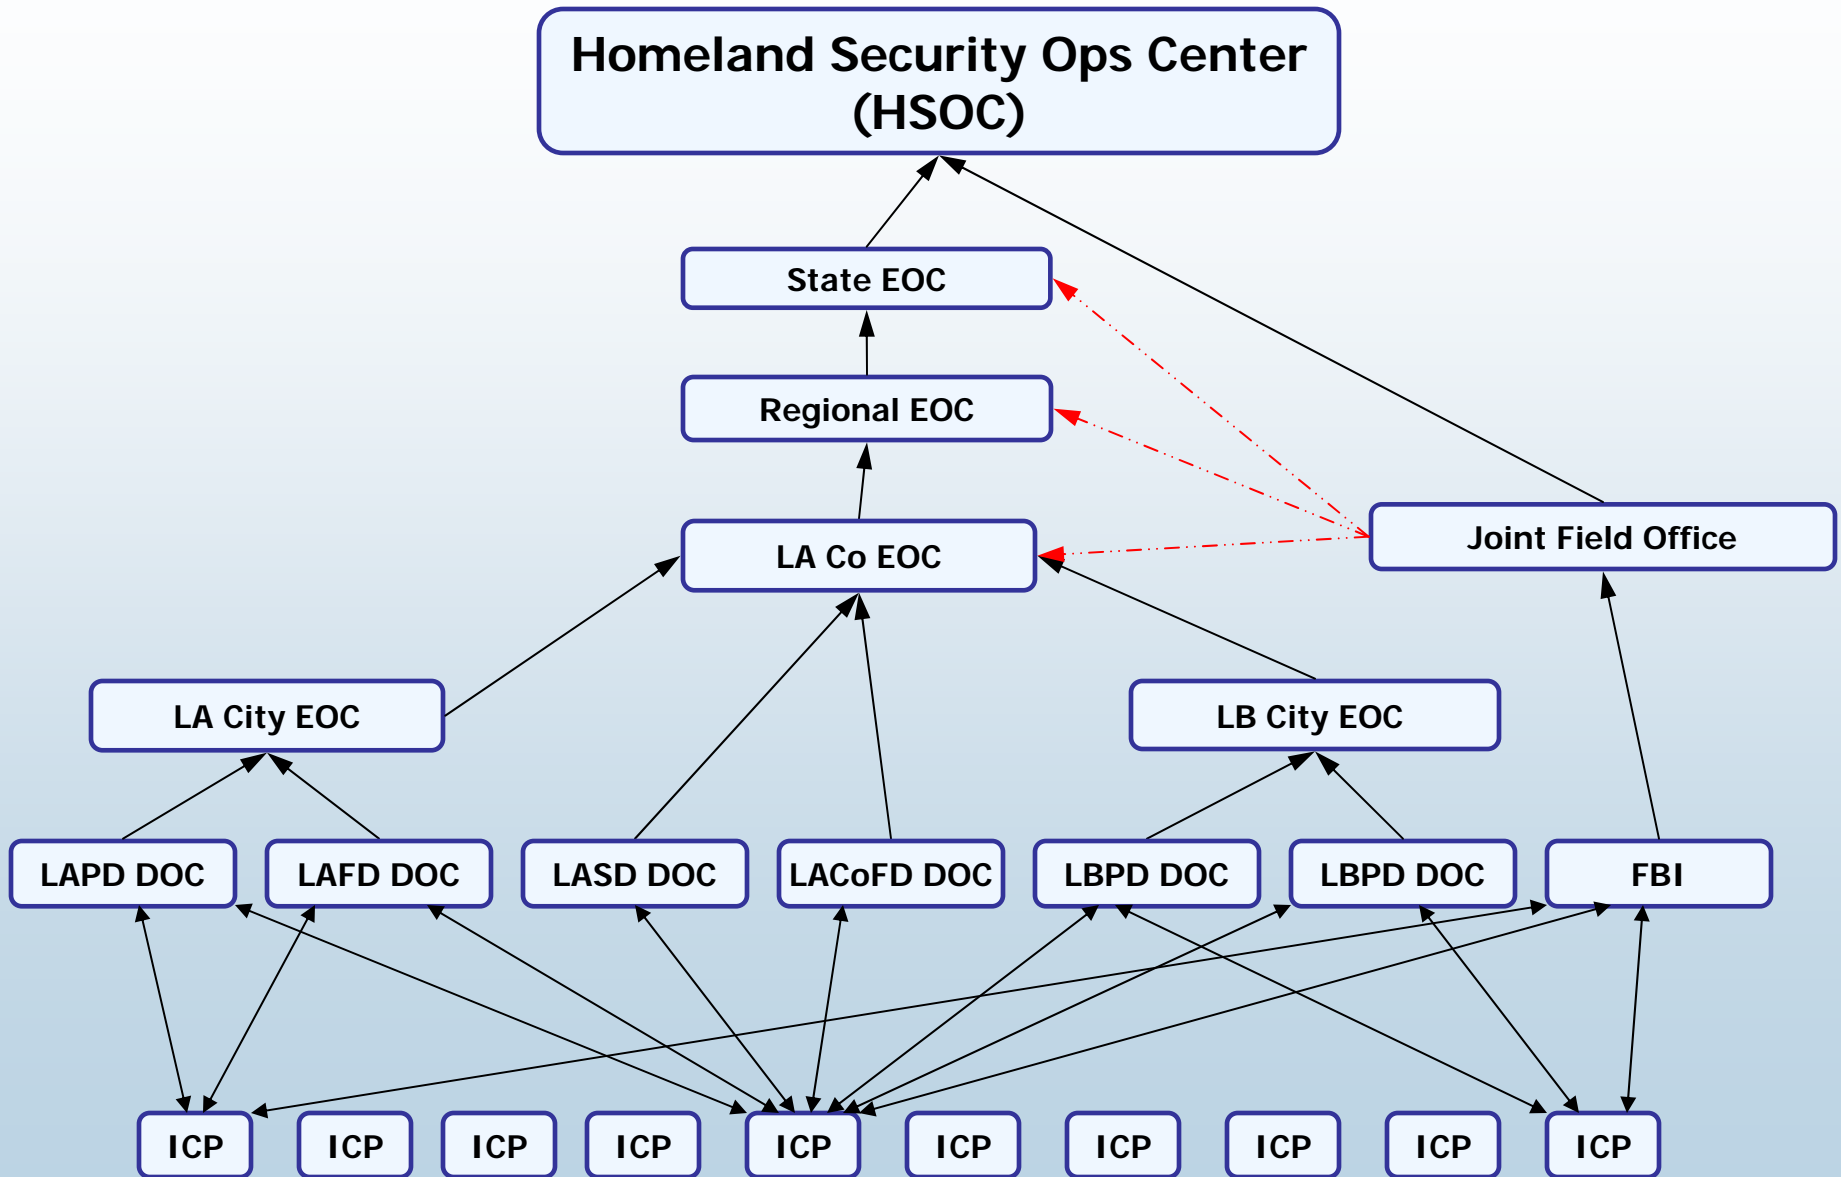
Homeland Security Ops Center (HSOC)

State EOC

Regional EOC

LA Co EOC

Joint Field Office

LA City EOC

LB City EOC

LAPD DOC

LAFD DOC

LASD DOC

LACoFD DOC

LBPD DOC

LBPD DOC

FBI

ICP

ICP

ICP

ICP

ICP

ICP

ICP

ICP

ICP

ICP